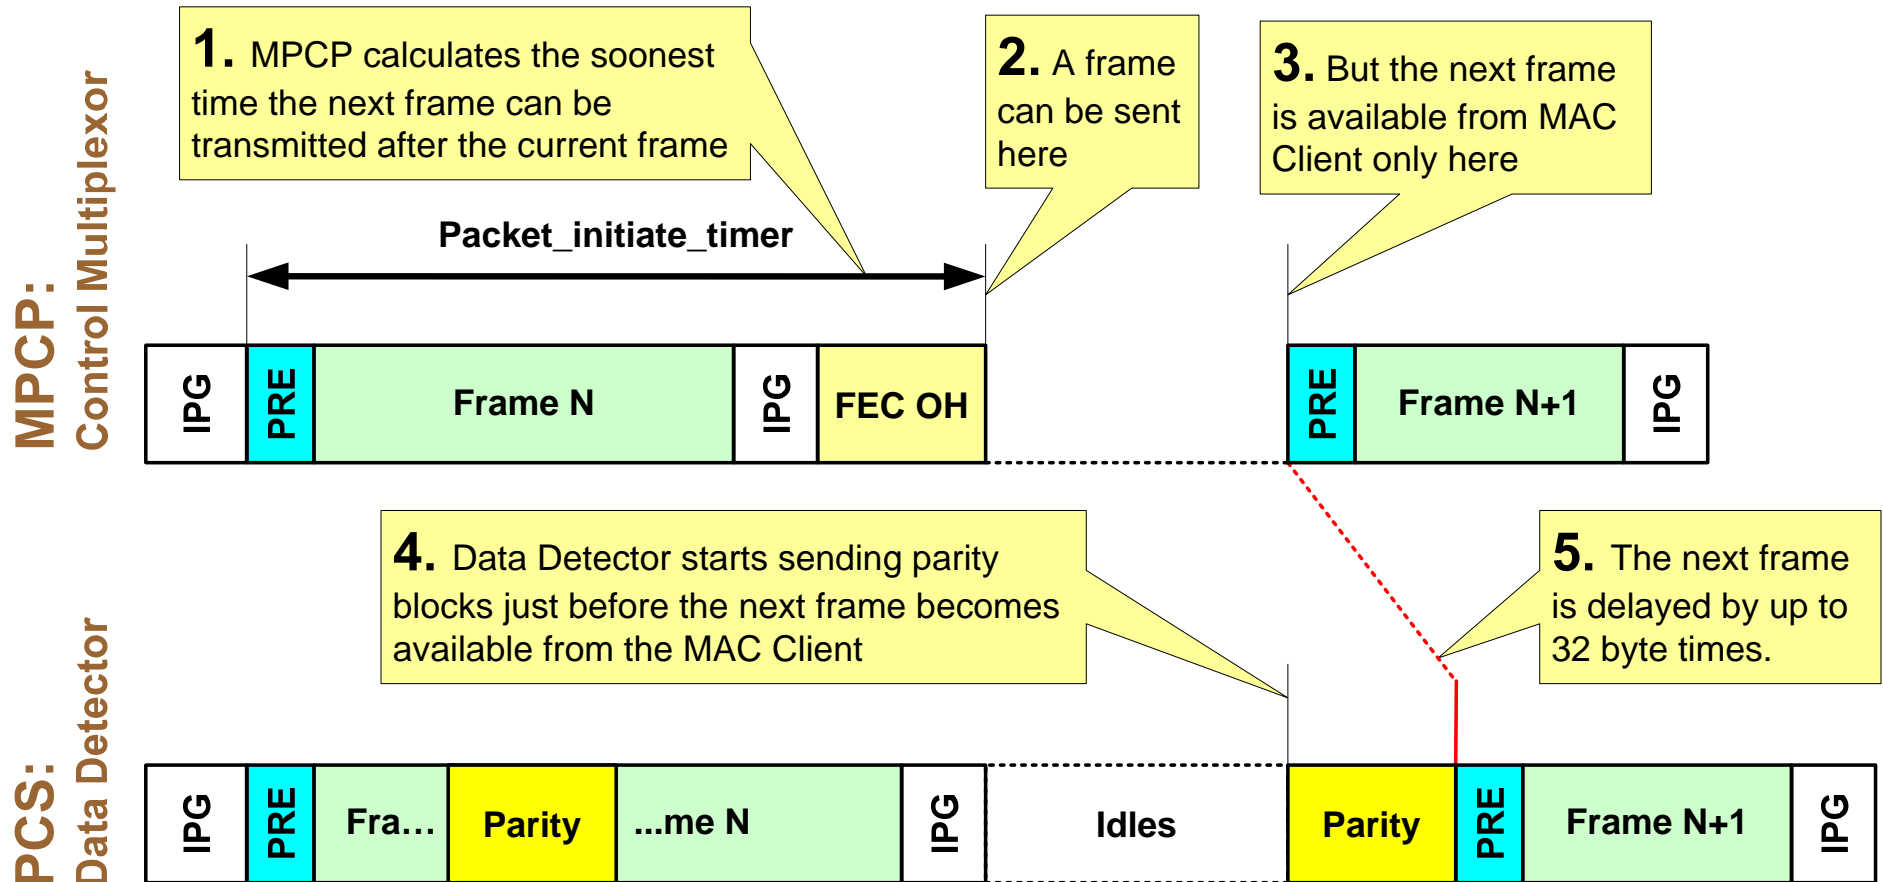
MPCP:
Control Multiplexor

1. MPCP calculates the soonest time the next frame can be transmitted after the current frame

2. A frame can be sent here

3. But the next frame is available from MAC Client only here

Packet_initiate_timer

IPG
PRE
Frame N
IPG
FEC OH

PRE
Frame N+1
IPG

PCS:
Data Detector

4. Data Detector starts sending parity blocks just before the next frame becomes available from the MAC Client

5. The next frame is delayed by up to 32 byte times.

IPG
PRE
Fra…
Parity
...me N
IPG
Idles
Parity
PRE
Frame N+1
IPG